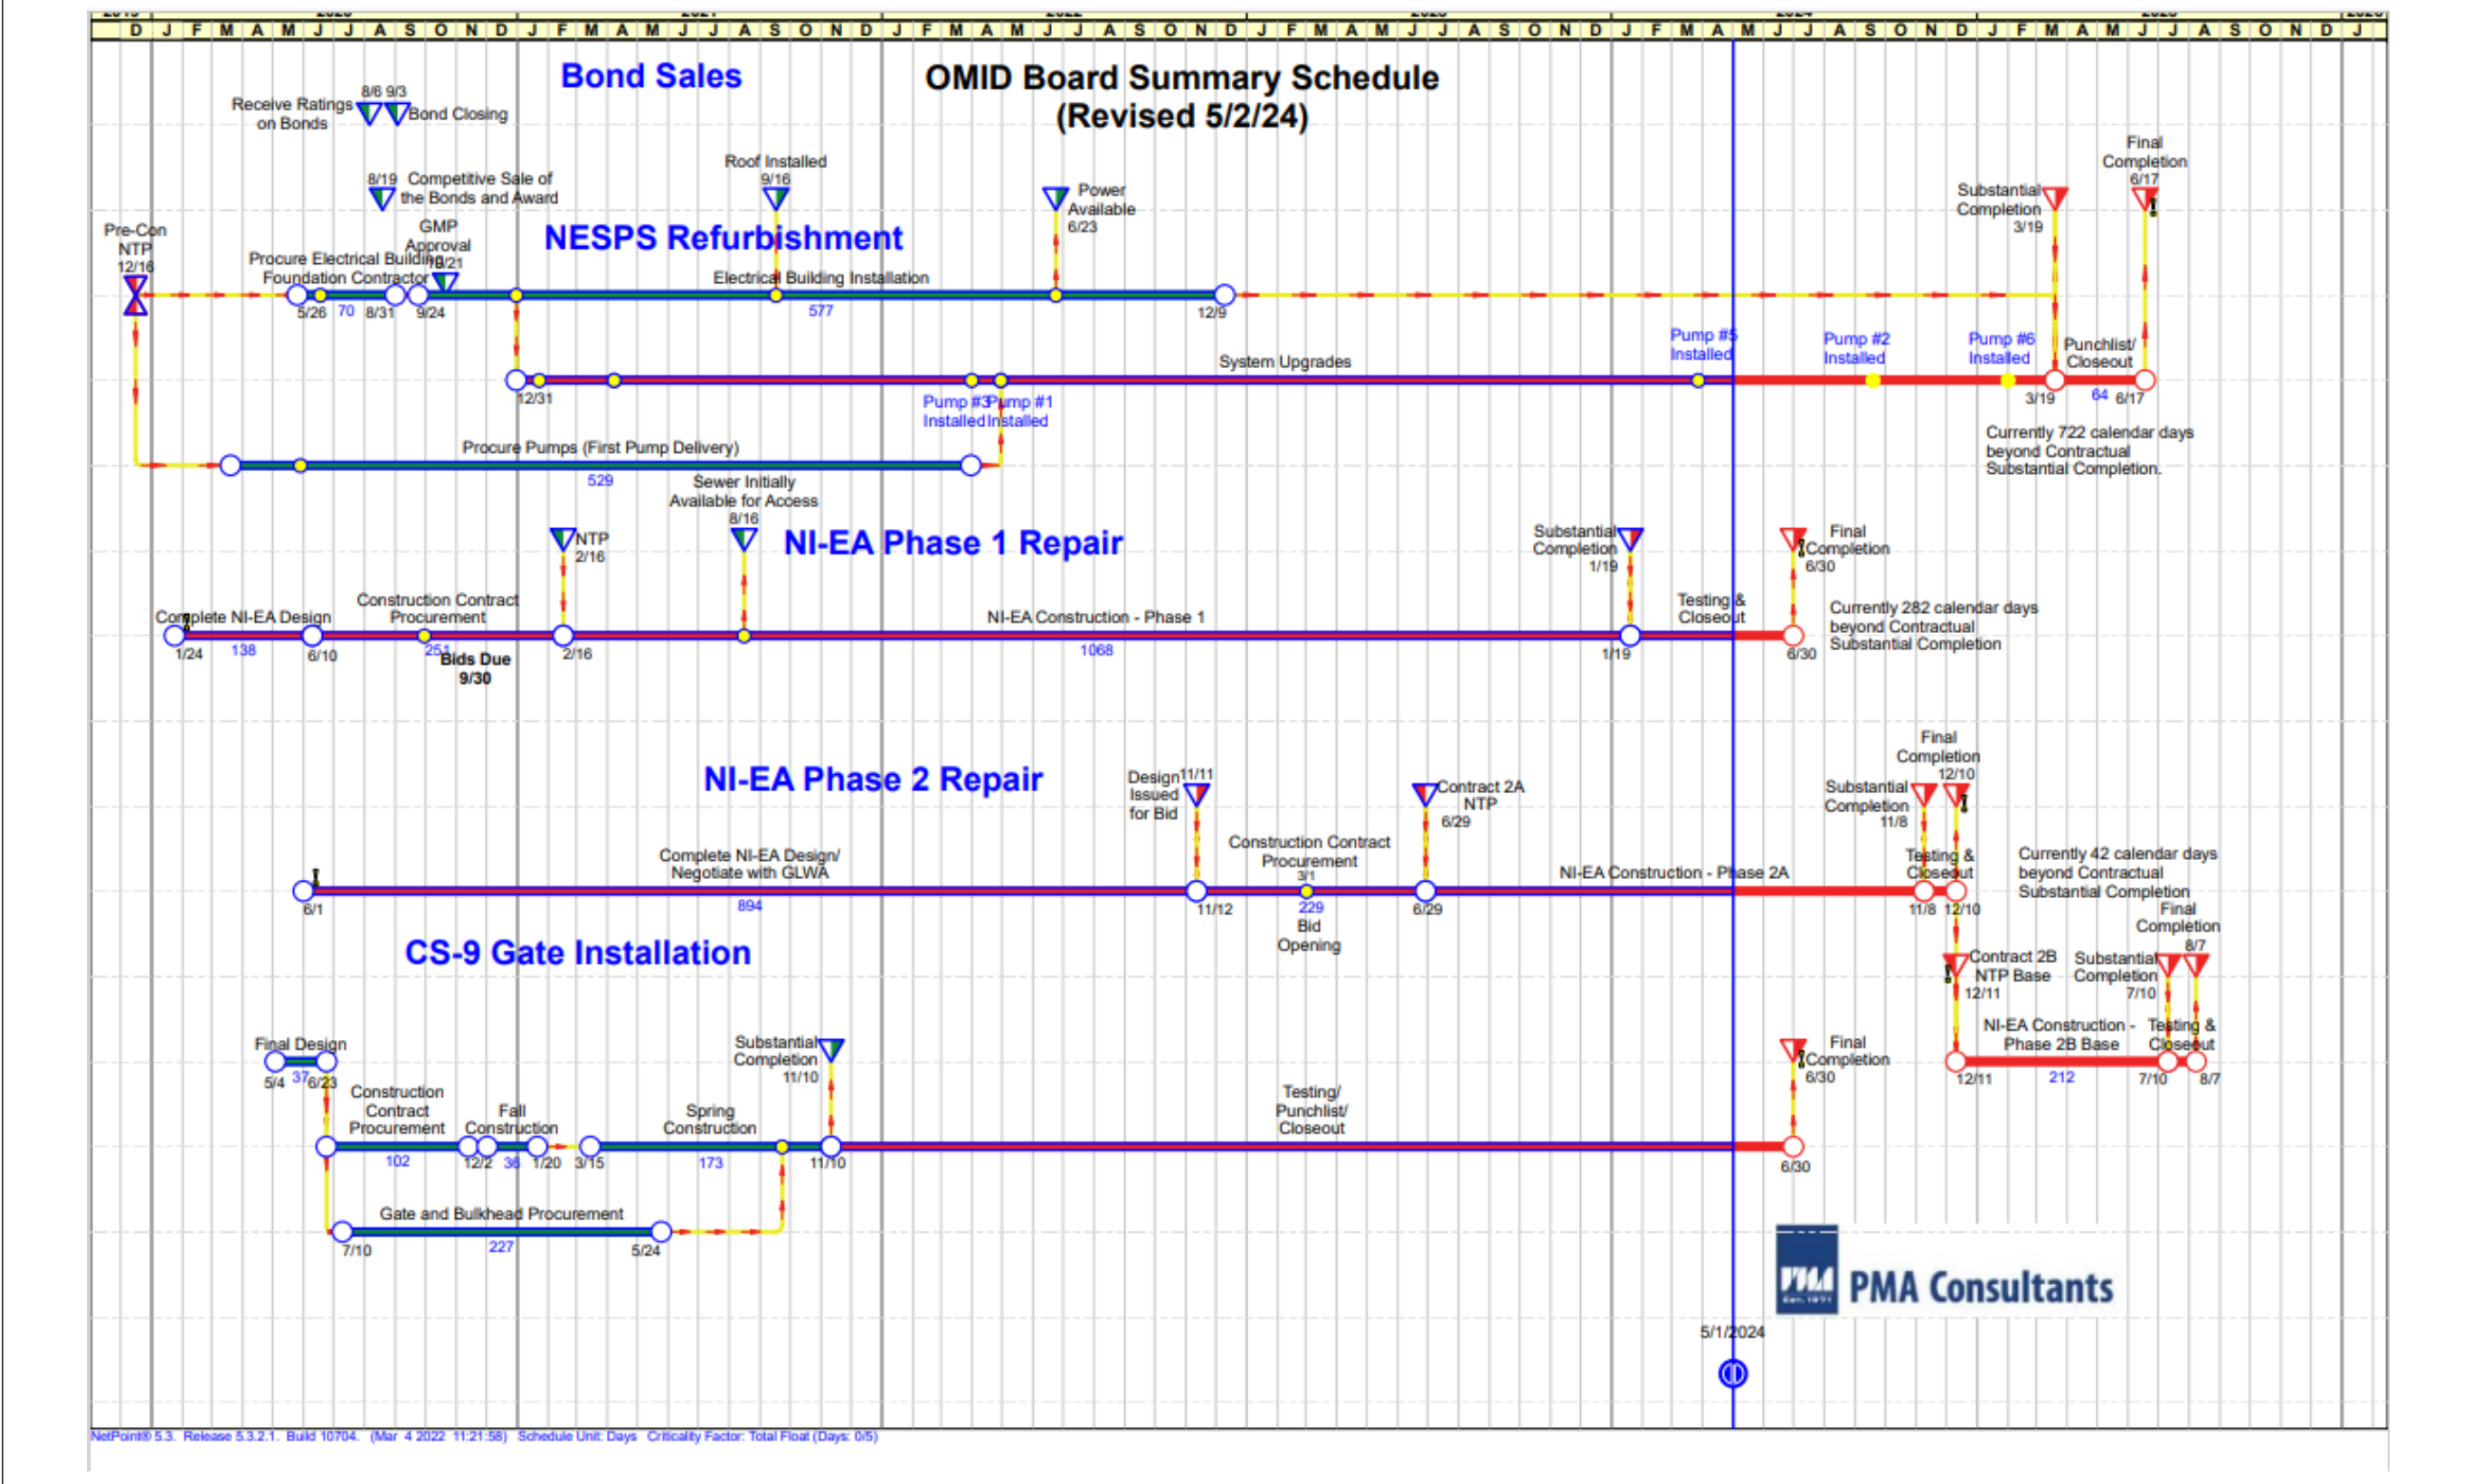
D J F M A M J J A S O N D J F M A M J J A S O N D J F M A M J J A S O N D J F M A M J J A S O N D J F M A M J J A S O N D J F M A M J J A S O N D J

Bond Sales

OMID Board Summary Schedule (Revised 5/2/24)

Receive Ratings on Bonds 8/6 9/3 Bond Closing

8/19 Competitive Sale of the Bonds and Award

Roof Installed 9/16

Power Available 6/23

Final Completion 6/17

Substantial Completion 3/19

Pre-Con NTP 12/16

GMP Approval 10/21

NESPS Refurbishment

Procure Electrical Building Foundation Contractor

Electrical Building Installation

5/26 70 8/31 9/24 577 12/9

Pump #5 Installed Pump #2 Installed Pump #6 Installed Punchlist/ Closeout

System Upgrades

12/31 3/19 64 6/17

Pump #3 Installed Pump #1 Installed

Currently 722 calendar days beyond Contractual Substantial Completion.

Procure Pumps (First Pump Delivery)

529

Sewer Initially Available for Access 8/16

NTP 2/16

NI-EA Phase 1 Repair

Substantial Completion 1/19

Final Completion 6/30

Testing & Closeout

Currently 282 calendar days beyond Contractual Substantial Completion

Complete NI-EA Design

Construction Contract Procurement

NI-EA Construction - Phase 1

1/24 138 6/10 251 Bids Due 9/30 2/16 1068 1/19 6/30

NI-EA Phase 2 Repair

Design Issued for Bid 11/11

Contract 2A NTP 6/29

Final Completion 12/10

Substantial Completion 11/8

Construction Contract Procurement 3/1

Complete NI-EA Design/ Negotiate with GLWA

NI-EA Construction - Phase 2A

Testing & Closeout

Currently 42 calendar days beyond Contractual Substantial Completion

6/1 894 11/12 229 Bid Opening 6/29 11/8 12/10

CS-9 Gate Installation

Final Completion 8/7

Contract 2B NTP Base 12/11

Substantial Completion 7/10

NI-EA Construction - Phase 2B Base

Testing & Closeout

12/11 212 7/10 8/7

Final Design

5/4 37 6/23

Substantial Completion 11/10

Final Completion 6/30

Construction Contract Procurement

Fall Construction

Spring Construction

Testing/ Punchlist/ Closeout

102 12/2 36 1/20 3/15 173 11/10 6/30

Gate and Bulkhead Procurement

7/10 227 5/24

PMA Consultants

5/1/2024

NetPoint® 5.3. Release 5.3.2.1. Build 10704. (Mar 4 2022 11:21:58) Schedule Unit: Days Criticality Factor: Total Float (Days: 0/5)